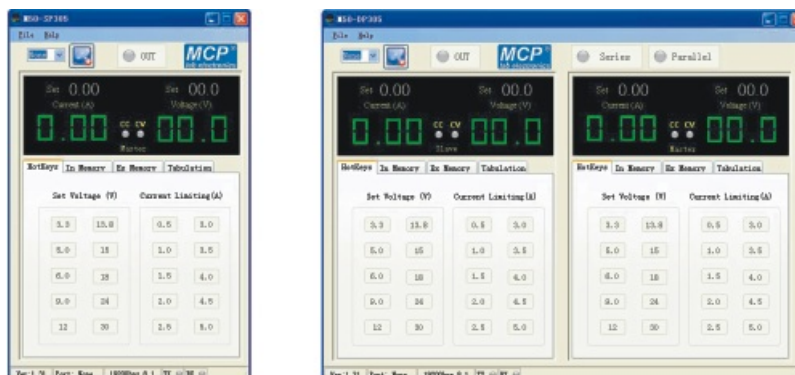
MSO-SP305
File Help
OUT
MCP lab electronics
Set 0.00
Current (A)
Set 00.0
Voltage (V)
0.00
CC CV
00.0
Master
HotKeys In Memory Ex Memory Tabulation
Set Voltage (V)
Current Limiting(A)
| 3.3 | 13.8 |
|---|---|
| 5.0 | 15 |
| 6.0 | 18 |
| 9.0 | 24 |
| 12 | 30 |

| 0.5 | 3.0 |
|---|---|
| 1.0 | 3.5 |
| 1.5 | 4.0 |
| 2.0 | 4.5 |
| 2.5 | 5.0 |

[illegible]

MSO-DP305
File Help
OUT
MCP lab electronics
Series
Parallel
Set 0.00
Current (A)
Set 00.0
Voltage (V)
0.00
CC CV
00.0
Slave
HotKeys In Memory Ex Memory Tabulation
Set Voltage (V)
Current Limiting(A)
| 3.3 | 13.8 |
|---|---|
| 5.0 | 15 |
| 6.0 | 18 |
| 9.0 | 24 |
| 12 | 30 |

| 0.5 | 3.0 |
|---|---|
| 1.0 | 3.5 |
| 1.5 | 4.0 |
| 2.0 | 4.5 |
| 2.5 | 5.0 |

Set 0.00
Current (A)
Set 00.0
Voltage (V)
0.00
CC CV
00.0
Master
HotKeys In Memory Ex Memory Tabulation
Set Voltage (V)
Current Limiting(A)
| 3.3 | 13.8 |
|---|---|
| 5.0 | 15 |
| 6.0 | 18 |
| 9.0 | 24 |
| 12 | 30 |

| 0.5 | 3.0 |
|---|---|
| 1.0 | 3.5 |
| 1.5 | 4.0 |
| 2.0 | 4.5 |
| 2.5 | 5.0 |

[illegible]